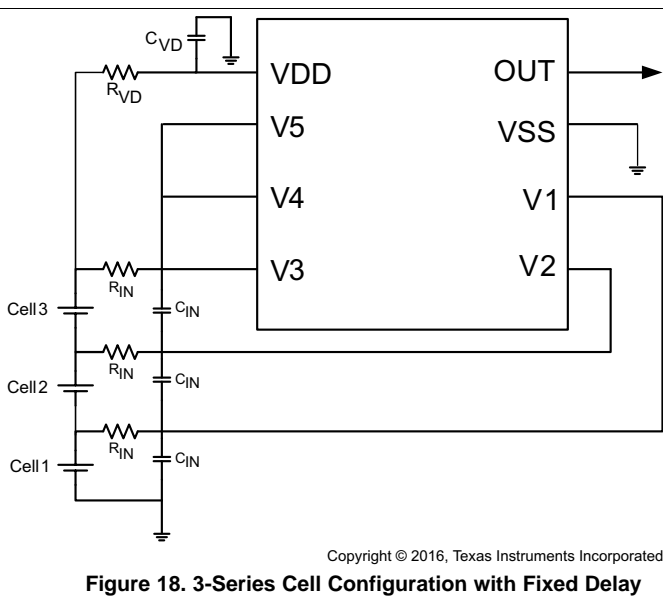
$C_{VD}$

$R_{VD}$

VDD

V5

V4

V3

OUT

VSS

V1

V2

Cell 3

$R_{IN}$

$C_{IN}$

Cell 2

$R_{IN}$

$C_{IN}$

Cell 1

$R_{IN}$

$C_{IN}$

Copyright © 2016, Texas Instruments Incorporated

**Figure 18. 3-Series Cell Configuration with Fixed Delay**